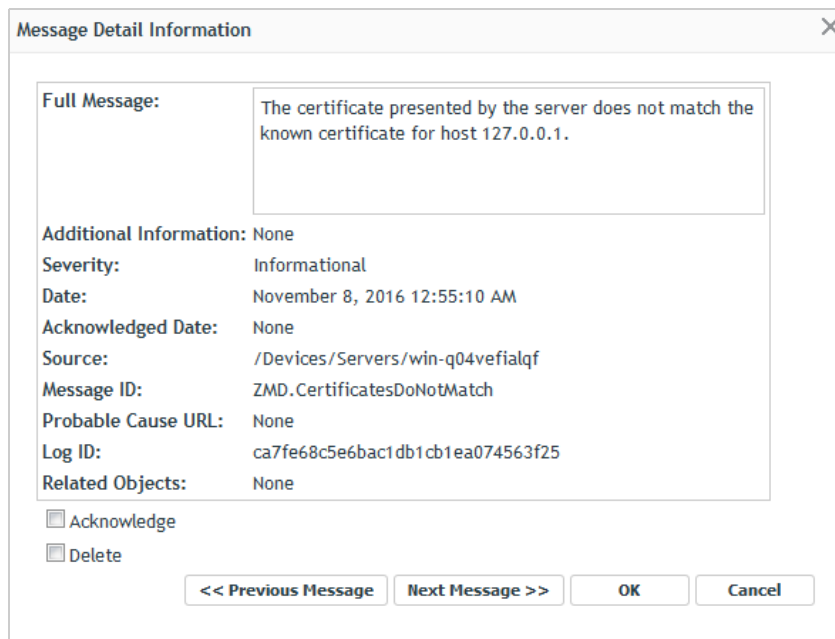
Message Detail Information

| | |
|---|---|
| Full Message: | The certificate presented by the server does not match the known certificate for host 127.0.0.1. |
| Additional Information: | None |
| Severity: | Informational |
| Date: | November 8, 2016 12:55:10 AM |
| Acknowledged Date: | None |
| Source: | /Devices/Servers/win-q04vefialqf |
| Message ID: | ZMD.CertificatesDoNotMatch |
| Probable Cause URL: | None |
| Log ID: | ca7fe68c5e6bac1db1cb1ea074563f25 |
| Related Objects: | None |

Acknowledge

Delete

<< Previous Message Next Message >> OK Cancel